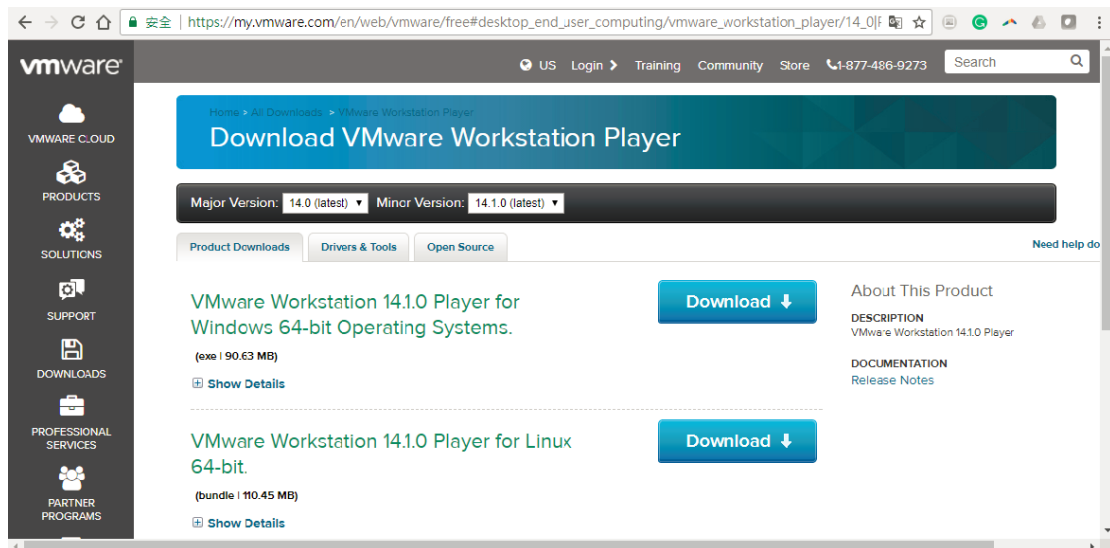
安全 | https://my.vmware.com/en/web/vmware/free#desktop_end_user_computing/vmware_workstation_player/14_0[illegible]

vmware

US Login > Training Community Store 1-877-486-9273 Search

VMWARE CLOUD
PRODUCTS
SOLUTIONS
SUPPORT
DOWNLOADS
PROFESSIONAL SERVICES
PARTNER PROGRAMS

Home > All Downloads > VMware Workstation Player
Download VMware Workstation Player

Major Version: 14.0 (latest) Minor Version: 14.1.0 (latest)

Product Downloads | Drivers & Tools | Open Source

Need help do

VMware Workstation 14.1.0 Player for Windows 64-bit Operating Systems.
(exe | 90.63 MB)
Show Details

Download

VMware Workstation 14.1.0 Player for Linux 64-bit.
(bundle | 110.45 MB)
Show Details

Download

About This Product
DESCRIPTION
VMware Workstation 14.1.0 Player
DOCUMENTATION
Release Notes